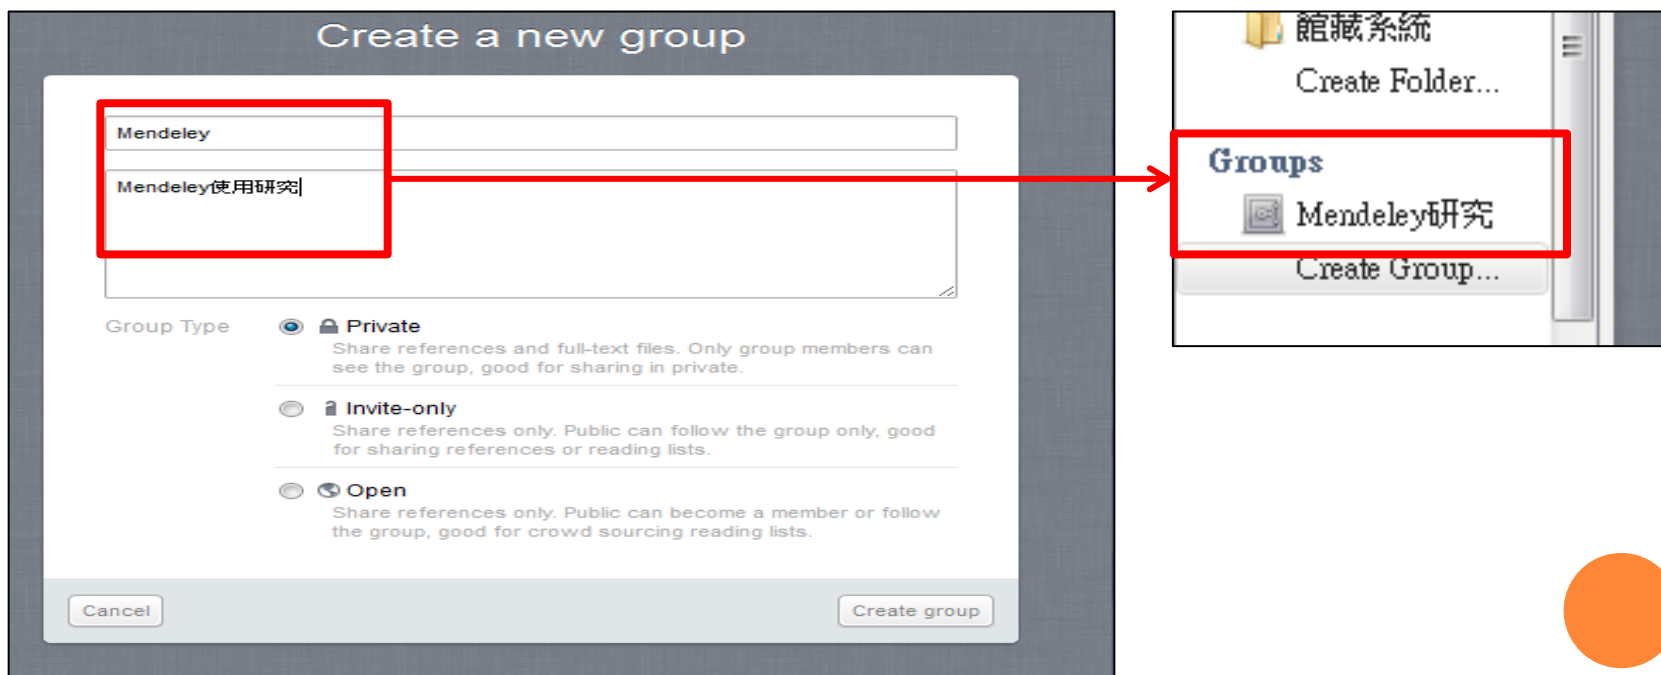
Create a new group

Mendeley

Mendeley使用研究

Group Type

Private
Share references and full-text files. Only group members can see the group, good for sharing in private.

Invite-only
Share references only. Public can follow the group only, good for sharing references or reading lists.

Open
Share references only. Public can become a member or follow the group, good for crowd sourcing reading lists.

Cancel

Create group

館藏系統
Create Folder...
Groups
Mendeley研究
Create Group...